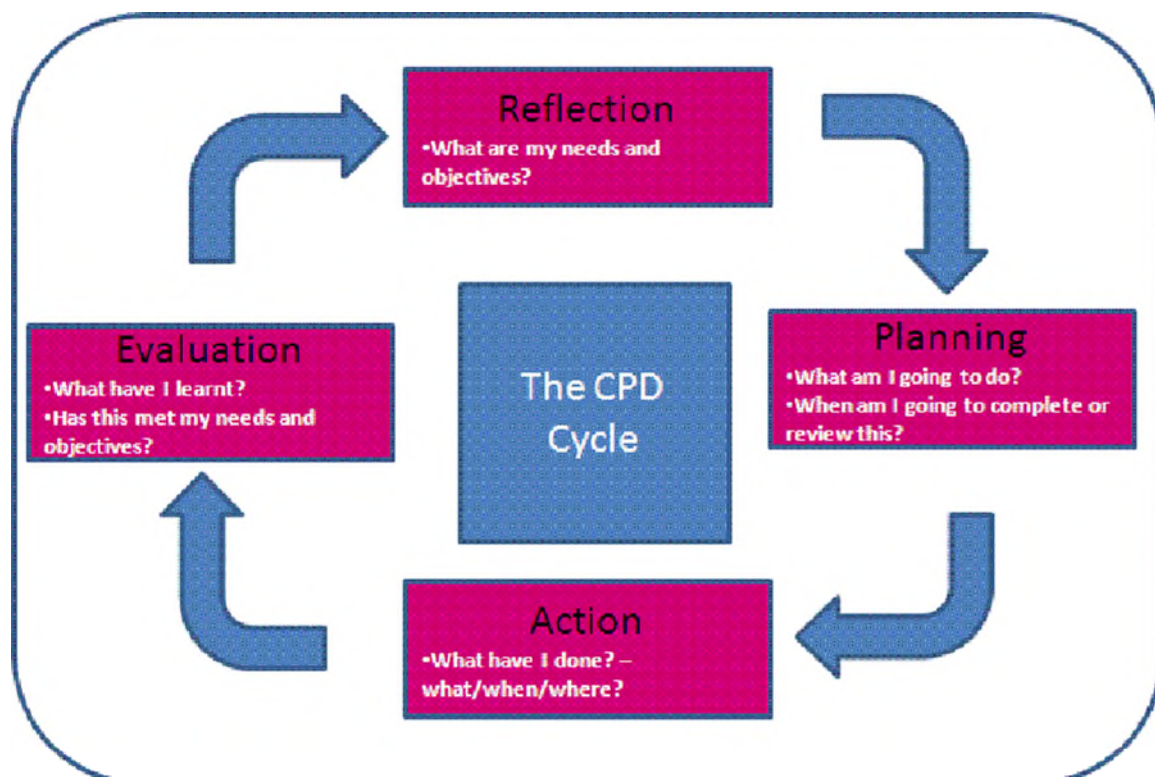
Reflection
•What are my needs and objectives?

Planning
•What am I going to do?
•When am I going to complete or review this?

The CPD Cycle

Evaluation
•What have I learnt?
•Has this met my needs and objectives?

Action
•What have I done? – what/when/where?